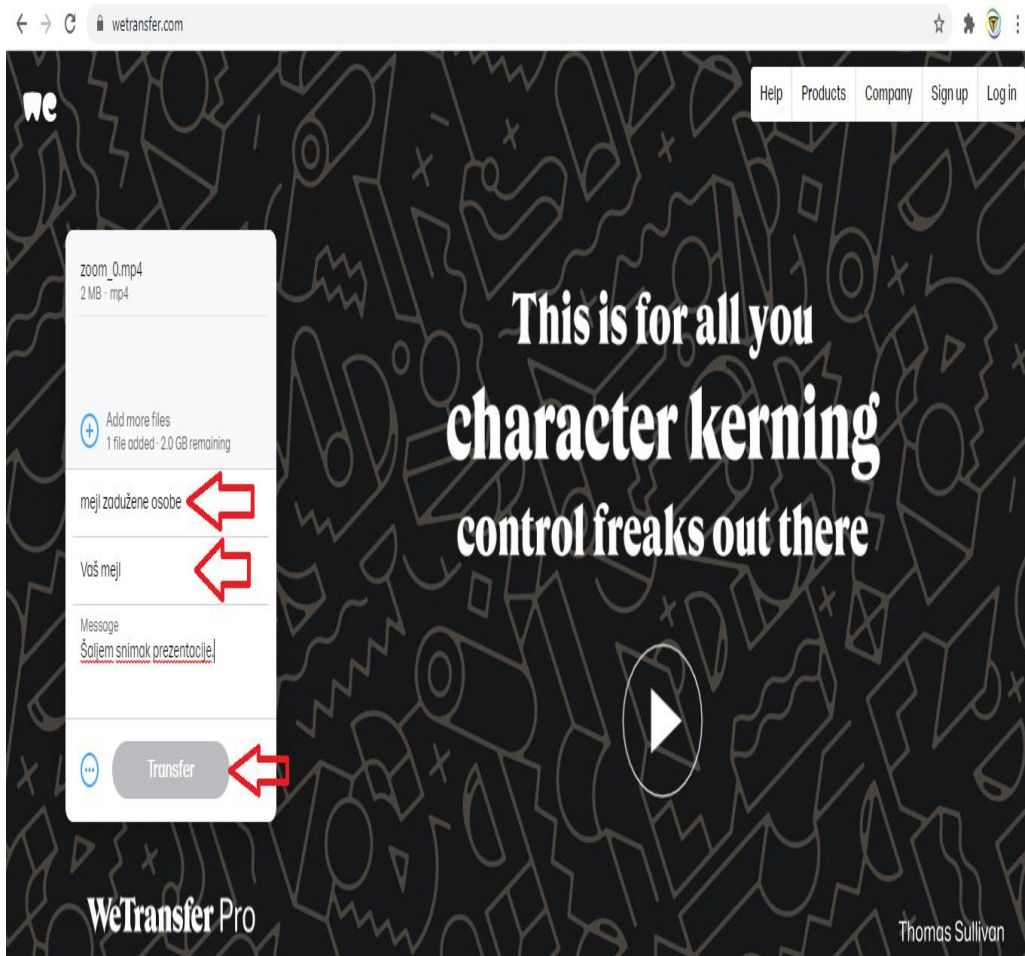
wetransfer.com

we

Help Products Company Sign up Log in

zoom_0.mp4
2 MB · mp4

Add more files
1 file added · 2.0 GB remaining

mejl zadužene osobe

Vaš mejl

Message
Šaljem snimak prezentacije.

Transfer

This is for all you character kerning control freaks out there

WeTransfer Pro

Thomas Sullivan